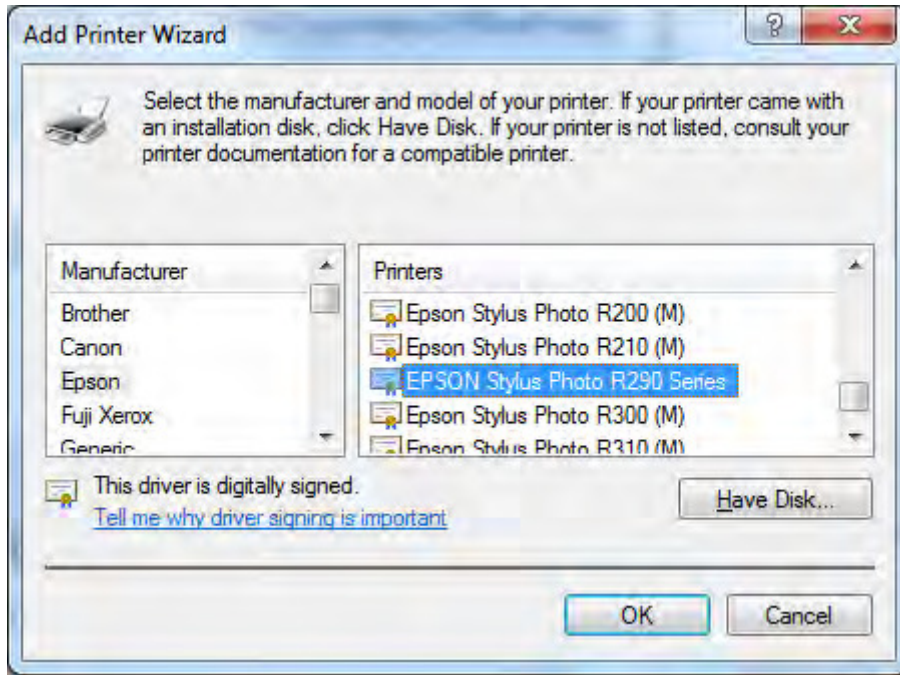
Add Printer Wizard

?

X

Select the manufacturer and model of your printer. If your printer came with an installation disk, click Have Disk. If your printer is not listed, consult your printer documentation for a compatible printer.

Manufacturer
Brother
Canon
Epson
Fuji Xerox
Generic

Printers
Epson Stylus Photo R200 (M)
Epson Stylus Photo R210 (M)
EPSON Stylus Photo R290 Series
Epson Stylus Photo R300 (M)
Epson Stylus Photo R310 (M)

This driver is digitally signed.
Tell me why driver signing is important

Have Disk...

OK

Cancel